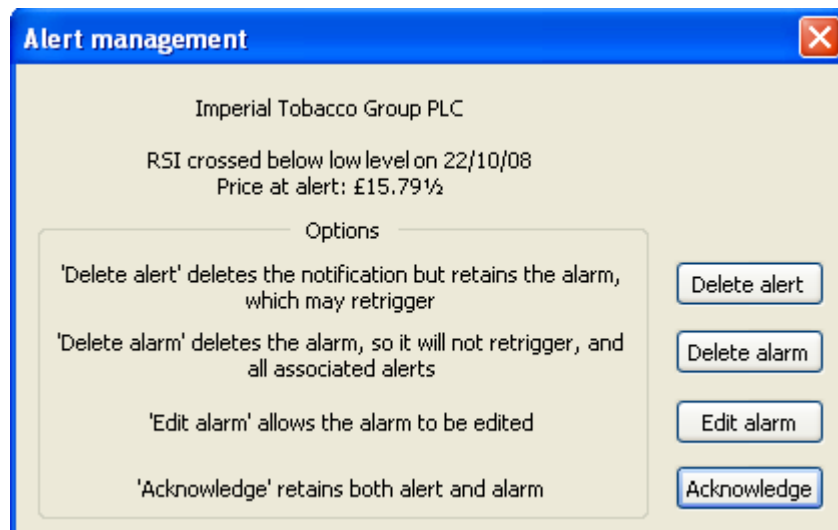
Alert management

Imperial Tobacco Group PLC

RSI crossed below low level on 22/10/08
Price at alert: £15.79½

Options

'Delete alert' deletes the notification but retains the alarm, which may retrigger

Delete alert

'Delete alarm' deletes the alarm, so it will not retrigger, and all associated alerts

Delete alarm

'Edit alarm' allows the alarm to be edited

Edit alarm

'Acknowledge' retains both alert and alarm

Acknowledge